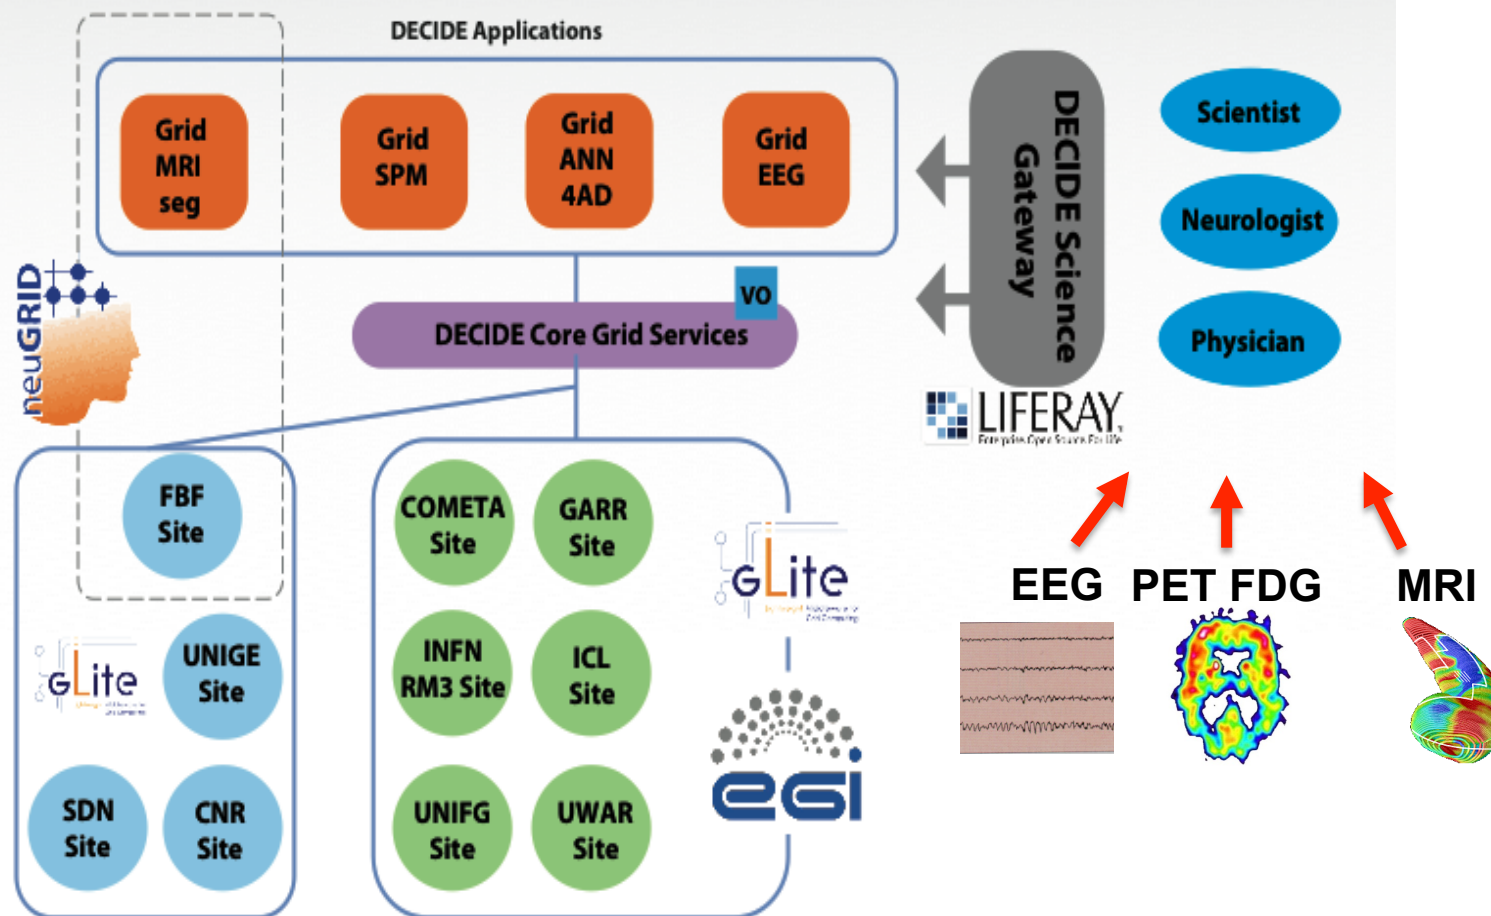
DECIDE Applications

Grid MRI seg

Grid SPM

Grid ANN 4AD

Grid EEG

DECIDE Science Gateway

Scientist

Neurologist

Physician

neuGRID

VO

DECIDE Core Grid Services

LIFERAY

FBF Site

gLite

UNIGE Site

SDN Site

CNR Site

COMETA Site

GARR Site

INFN RM3 Site

ICL Site

UNIFG Site

UWAR Site

gLite

egi

EEG

PET FDG

MRI